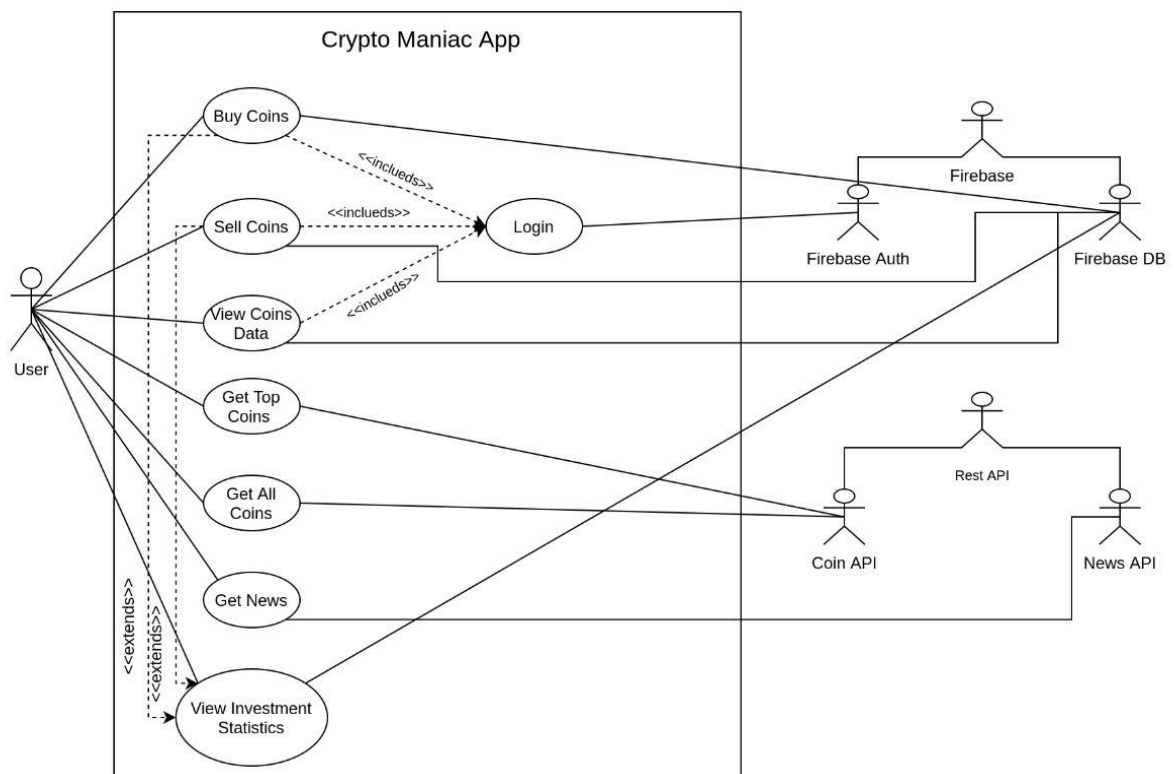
Crypto Maniac App

Buy Coins

<<inclueds>>

Sell Coins

<<inclueds>>

Login

<<inclueds>>

View Coins Data

Get Top Coins

Get All Coins

Get News

View Investment Statistics

<<extends>>

<<extends>>

User

Firebase

Firebase Auth

Firebase DB

Rest API

Coin API

News API